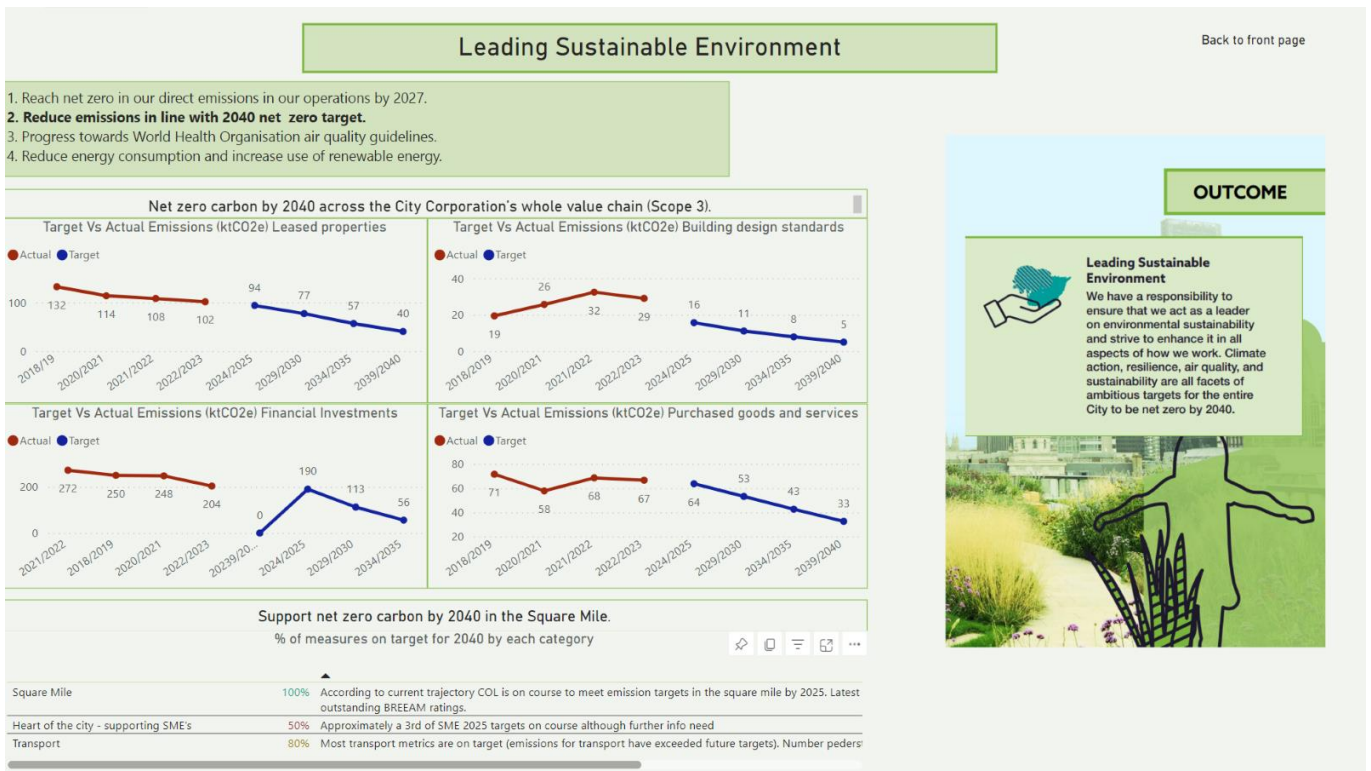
Leading Sustainable Environment

Back to front page

1. Reach net zero in our direct emissions in our operations by 2027.
**2. Reduce emissions in line with 2040 net zero target.**
3. Progress towards World Health Organisation air quality guidelines.
4. Reduce energy consumption and increase use of renewable energy.

Net zero carbon by 2040 across the City Corporation's whole value chain (Scope 3).

Target Vs Actual Emissions (ktCO2e) Leased properties

Actual Target

100
0

132 114 108 102 94 77 57 40

2018/19 2020/2021 2021/2022 2022/2023 2024/2025 2029/2030 2034/2035 2039/2040

Target Vs Actual Emissions (ktCO2e) Building design standards

Actual Target

40
20
0

19 26 32 29 16 11 8 5

2018/2019 2020/2021 2021/2022 2022/2023 2024/2025 2029/2030 2034/2035 2039/2040

Target Vs Actual Emissions (ktCO2e) Financial Investments

Actual Target

200
0

272 250 248 204 0 190 113 56

2021/2022 2018/2019 2020/2021 2022/2023 20239/20... 2024/2025 2029/2030 2034/2035

Target Vs Actual Emissions (ktCO2e) Purchased goods and services

Actual Target

80
60
40
20

71 58 68 67 64 53 43 33

2018/2019 2020/2021 2021/2022 2022/2023 2024/2025 2029/2030 2034/2035 2039/2040

Support net zero carbon by 2040 in the Square Mile.

% of measures on target for 2040 by each category

| | | |
|---|---|---|
| Square Mile | 100% | According to current trajectory COL is on course to meet emission targets in the square mile by 2025. Latest outstanding BREEAM ratings. |
| Heart of the city - supporting SME's | 50% | Approximately a 3rd of SME 2025 targets on course although further info need |
| Transport | 80% | Most transport metrics are on target (emissions for transport have exceeded future targets). Number peders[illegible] |

OUTCOME

Leading Sustainable Environment

We have a responsibility to ensure that we act as a leader on environmental sustainability and strive to enhance it in all aspects of how we work. Climate action, resilience, air quality, and sustainability are all facets of ambitious targets for the entire City to be net zero by 2040.